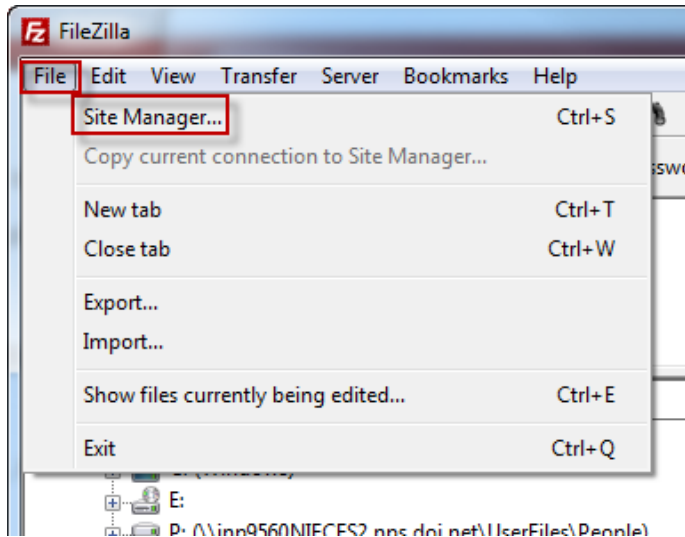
FileZilla

File Edit View Transfer Server Bookmarks Help

Site Manager... Ctrl+S

Copy current connection to Site Manager...

New tab Ctrl+T

Close tab Ctrl+W

Export...

Import...

Show files currently being edited... Ctrl+E

Exit Ctrl+Q

sswo

E:

P: (\\inp9560NIECES2.nps.doi.net\UserFiles\People)